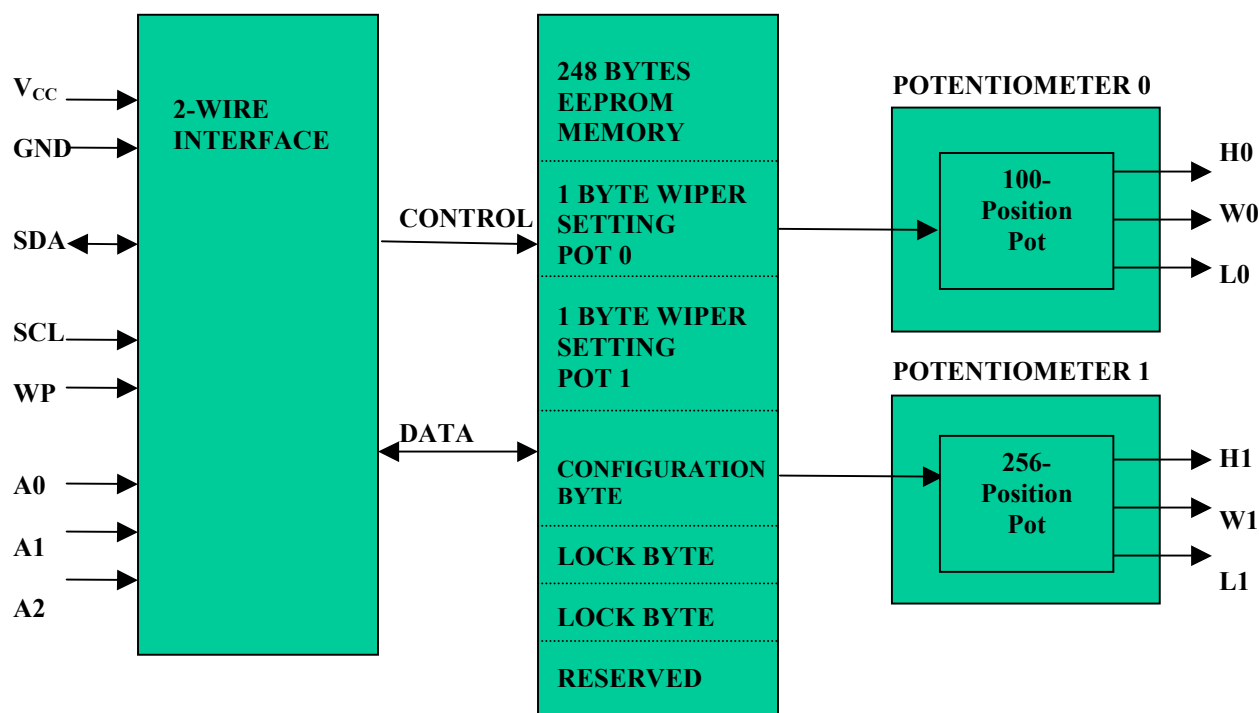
$V_{CC}$

GND

SDA

SCL

WP

A0

A1

A2

2-WIRE INTERFACE

CONTROL

DATA

248 BYTES EEPROM MEMORY

1 BYTE WIPER SETTING POT 0

1 BYTE WIPER SETTING POT 1

CONFIGURATION BYTE

LOCK BYTE

LOCK BYTE

RESERVED

POTENTIOMETER 0

100-Position Pot

H0

W0

L0

POTENTIOMETER 1

256-Position Pot

H1

W1

L1